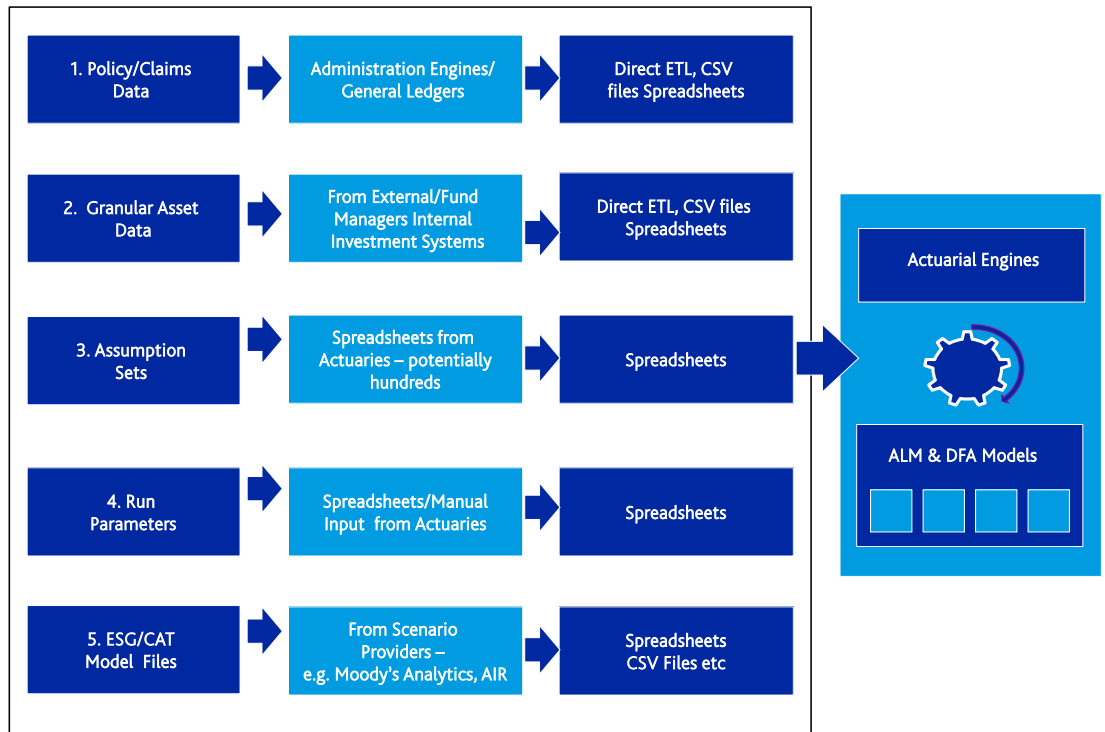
1. Policy/Claims Data

Administration Engines/ General Ledgers

Direct ETL, CSV files Spreadsheets

2. Granular Asset Data

From External/Fund Managers Internal Investment Systems

Direct ETL, CSV files Spreadsheets

3. Assumption Sets

Spreadsheets from Actuaries – potentially hundreds

Spreadsheets

4. Run Parameters

Spreadsheets/Manual Input from Actuaries

Spreadsheets

5. ESG/CAT Model Files

From Scenario Providers – e.g. Moody's Analytics, AIR

Spreadsheets CSV Files etc

Actuarial Engines

ALM & DFA Models